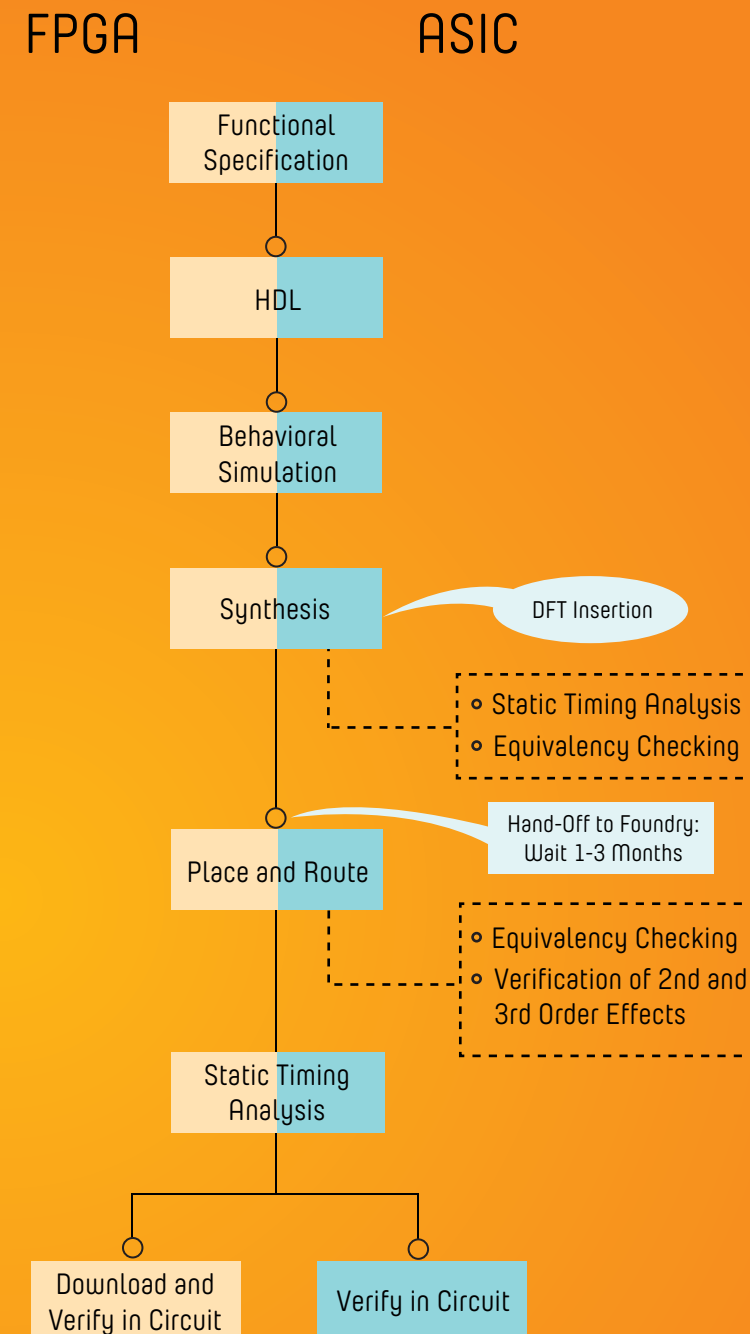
FPGA

ASIC

Functional Specification

HDL

Behavioral Simulation

Synthesis

DFT Insertion

- Static Timing Analysis
- Equivalency Checking

Hand-Off to Foundry: Wait 1-3 Months

Place and Route

- Equivalency Checking
- Verification of 2nd and 3rd Order Effects

Static Timing Analysis

Download and Verify in Circuit

Verify in Circuit